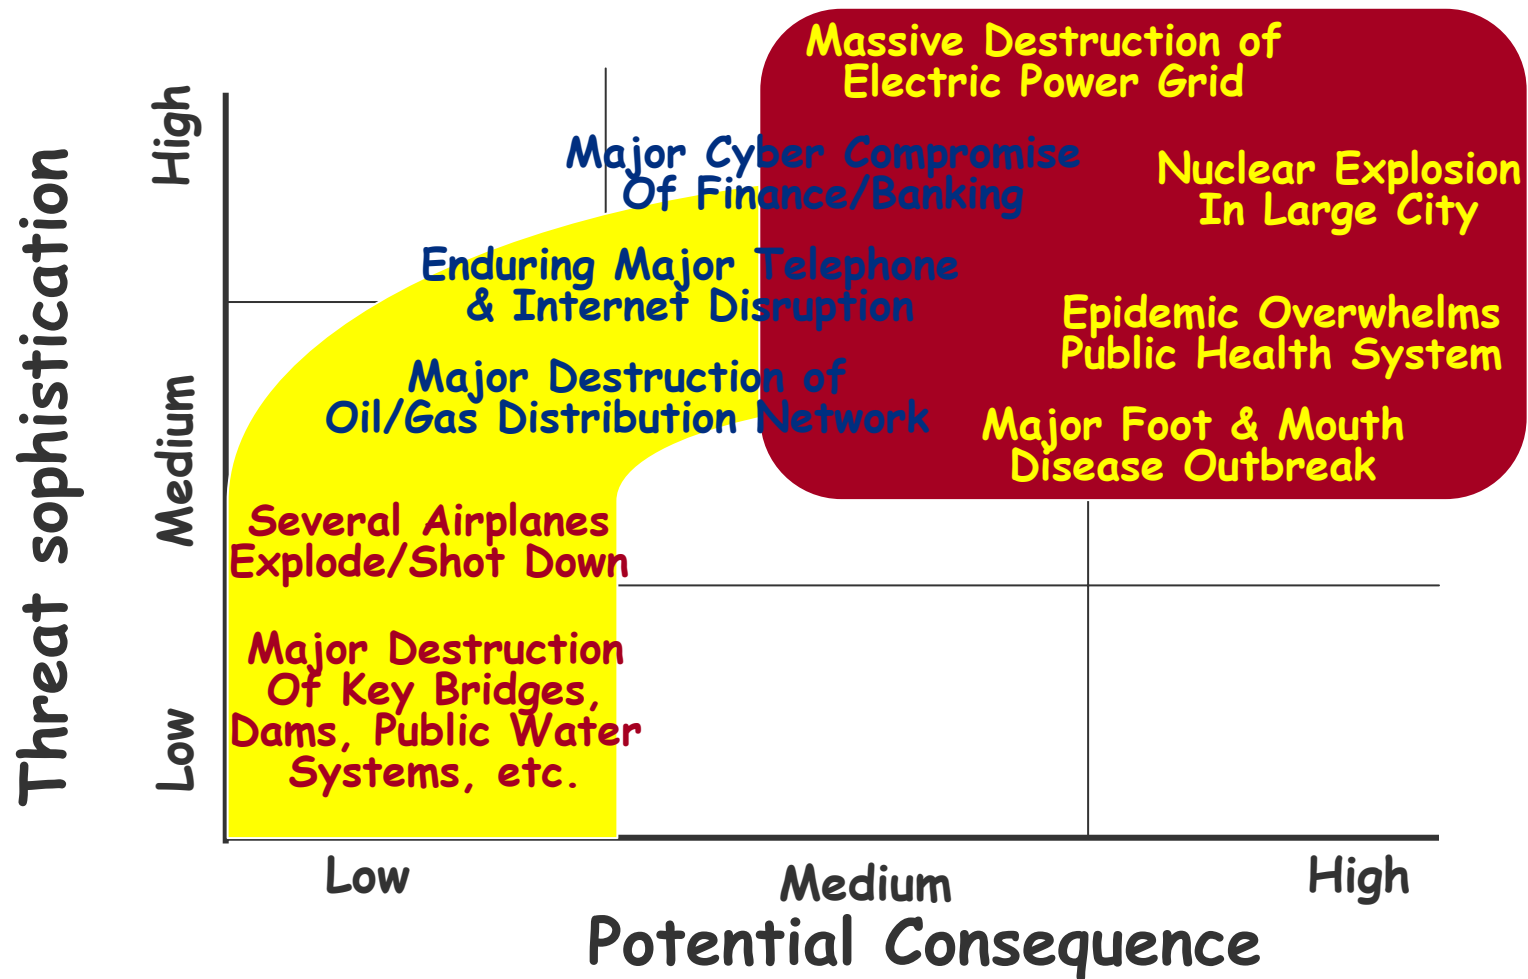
Threat sophistication

High

Medium

Low

Massive Destruction of Electric Power Grid

Major Cyber Compromise Of Finance/Banking

Nuclear Explosion In Large City

Enduring Major Telephone & Internet Disruption

Epidemic Overwhelms Public Health System

Major Destruction of Oil/Gas Distribution Network

Major Foot & Mouth Disease Outbreak

Several Airplanes Explode/Shot Down

Major Destruction Of Key Bridges, Dams, Public Water Systems, etc.

Low

Medium

High

Potential Consequence